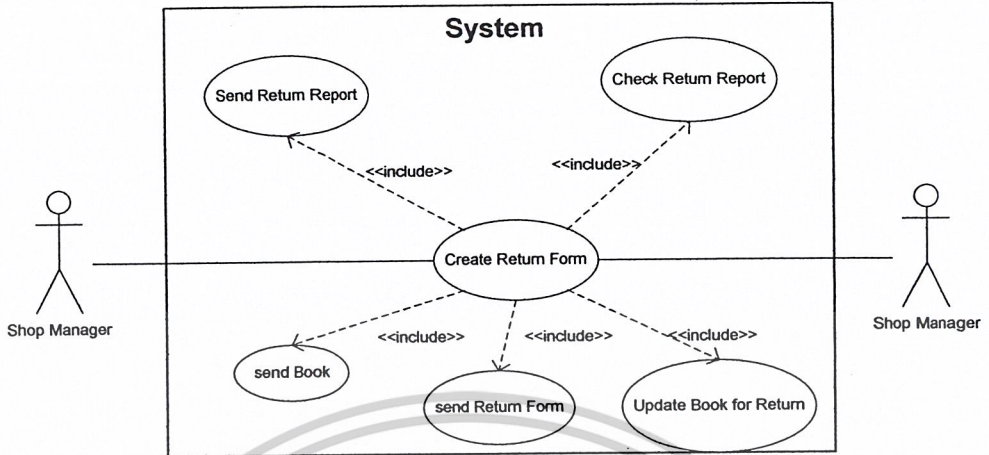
System

Send Return Report

Check Return Report

<<include>>

<<include>>

Create Return Form

Shop Manager

Shop Manager

<<include>>

<<include>>

<<include>>

send Book

send Return Form

Update Book for Return